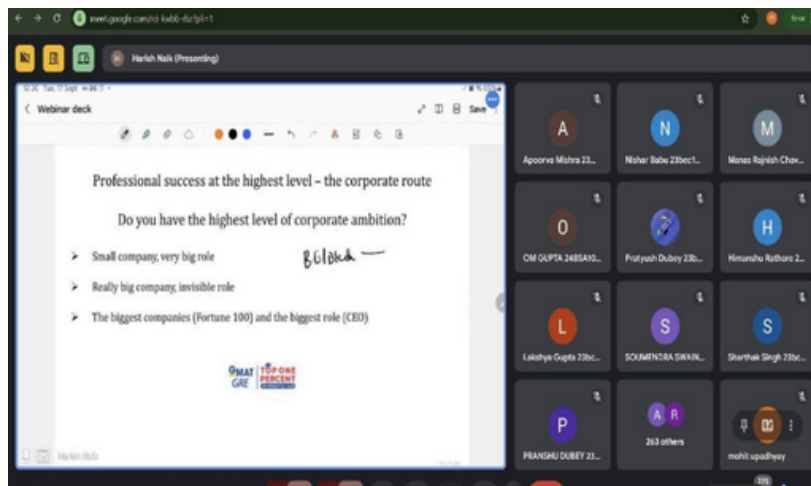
meet.google.com/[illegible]

Harish Naik (Presenting)

Webinar deck

Save

Professional success at the highest level – the corporate route

Do you have the highest level of corporate ambition?

➤ Small company, very big role

BGlobal —

➤ Really big company, invisible role

➤ The biggest companies (Fortune 100) and the biggest role (CEO)

GMAT GRE TOP ONE PERCENT

Harish Naik

A
Apoorva Mishra 23...

N
Nishar Babu 23bec1...

M
Manas Rajnish Chav...

O
OM GUPTA 24BSA10...

Pratyush Dubey 23b...

H
Himanshu Rathore 2...

L
Lakshya Gupta 23bc...

S
SOUMENDRA SWAIN...

S
Sharthak Singh 23bc...

P
PRANSHU DUBEY 23...

A R
263 others

mohit upadhyay